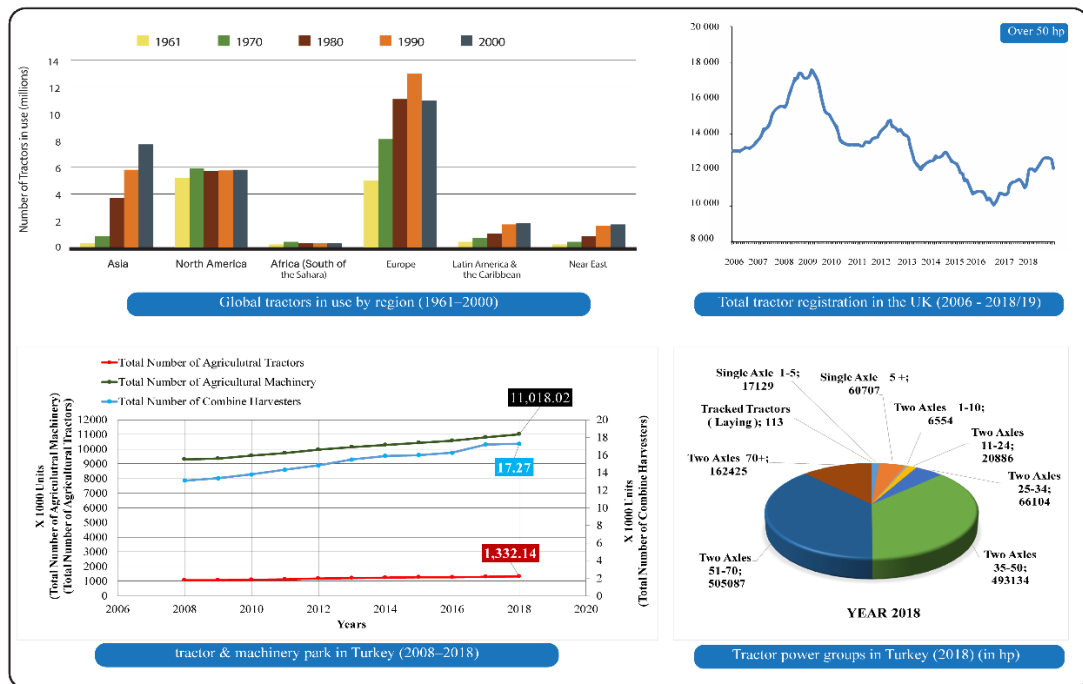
1961 1970 1980 1990 2000

Number of Tractors in use (millions)

14
12
10
8
6
4
2
0

Asia
North America
Africa (South of the Sahara)
Europe
Latin America & the Caribbean
Near East

Global tractors in use by region (1961–2000)

Over 50 hp

20 000
18 000
16 000
14 000
12 000
10 000
8 000

2006 2007 2008 2009 2010 2011 2012 2013 2014 2015 2016 2017 2018

Total tractor registration in the UK (2006 - 2018/19)

Total Number of Agricultural Tractors
Total Number of Agricultural Machinery
Total Number of Combine Harvesters

11,018.02
17.27
1,332.14

X 1000 Units (Total Number of Agricultural Machinery) (Total Number of Agricultural Tractors)

12000
11000
10000
9000
8000
7000
6000
5000
4000
3000
2000
1000
0

X 1000 Units (Total Number of Combine Harvesters)

20
18
16
14
12
10
8
6
4
2
0

2006 2008 2010 2012 2014 2016 2018 2020

Years

tractor & machinery park in Turkey (2008–2018)

Single Axle 1-5; 17129
Single Axle 5 +; 60707
Tracked Tractors ( Laying ); 113
Two Axles 1-10; 6554
Two Axles 11-24; 20886
Two Axles 70+; 162425
Two Axles 25-34; 66104
Two Axles 51-70; 505087
Two Axles 35-50; 493134

YEAR 2018

Tractor power groups in Turkey (2018) (in hp)